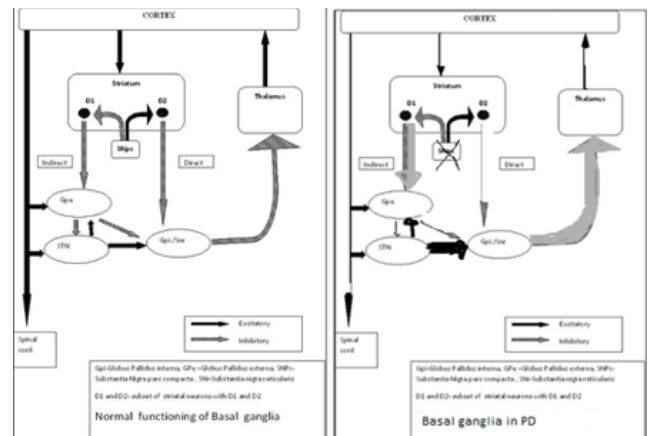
CORTEX

Striatum

D1

D2

SNpc

Thalamus

Indirect

Direct

Gpe

STN

Gpi /Snr

Spinal cord

Excitatory

Inhibitory

Gpi-Globus Pallidus interna, GPe =Globus Pallidus externa, SNPc-Substantia Nigra pars compacta , SNr-Substantia nigra reticularis

D1 and D2- subset of striatal neurons with D1 and D2

Normal functioning of Basal ganglia

CORTEX

Striatum

D1

D2

SNpc

Thalamus

Indirect

Direct

Gpe

STN

Gpi /Snr

Spinal cord

Excitatory

Inhibitory

Gpi-Globus Pallidus interna, GPe =Globus Pallidus externa, SNPc-Substantia Nigra pars compacta , SNr-Substantia nigra reticularis

D1 and D2- subset of striatal neurons with D1 and D2

Basal ganglia in PD